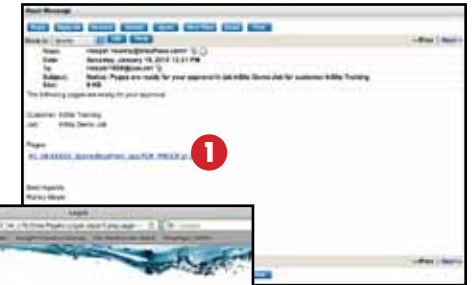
Read Message

Reply Reply All Forward Delete Spam Move Read Move Print

Move to Inbox OK Next

From: rriesper.rwvarns@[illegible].com
Date: Saturday, January 19, 2013 12:31 PM
To: rriesper1400@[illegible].com
Subject: Notice: Pages are ready for your approval in InSite Demo Job for customer InSite Training
Size: 8 KB

The following pages are ready for your approval:

Customer: InSite Training
Job: InSite Demo Job

Pages:
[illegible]

1

Best Regards
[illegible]

« Prev Next »

Login

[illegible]

« Prev Next »